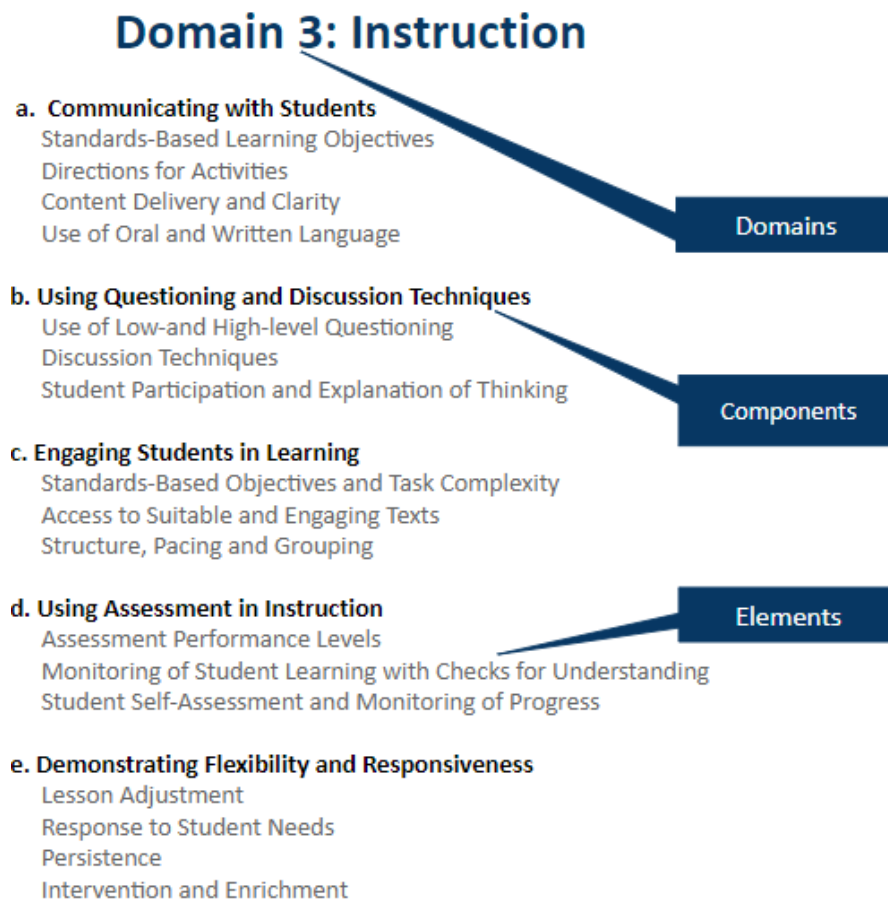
Domain 3: Instruction

a. Communicating with Students
Standards-Based Learning Objectives
Directions for Activities
Content Delivery and Clarity
Use of Oral and Written Language

Domains

b. Using Questioning and Discussion Techniques
Use of Low-and High-level Questioning
Discussion Techniques
Student Participation and Explanation of Thinking

Components

c. Engaging Students in Learning
Standards-Based Objectives and Task Complexity
Access to Suitable and Engaging Texts
Structure, Pacing and Grouping

Elements

d. Using Assessment in Instruction
Assessment Performance Levels
Monitoring of Student Learning with Checks for Understanding
Student Self-Assessment and Monitoring of Progress

e. Demonstrating Flexibility and Responsiveness
Lesson Adjustment
Response to Student Needs
Persistence
Intervention and Enrichment